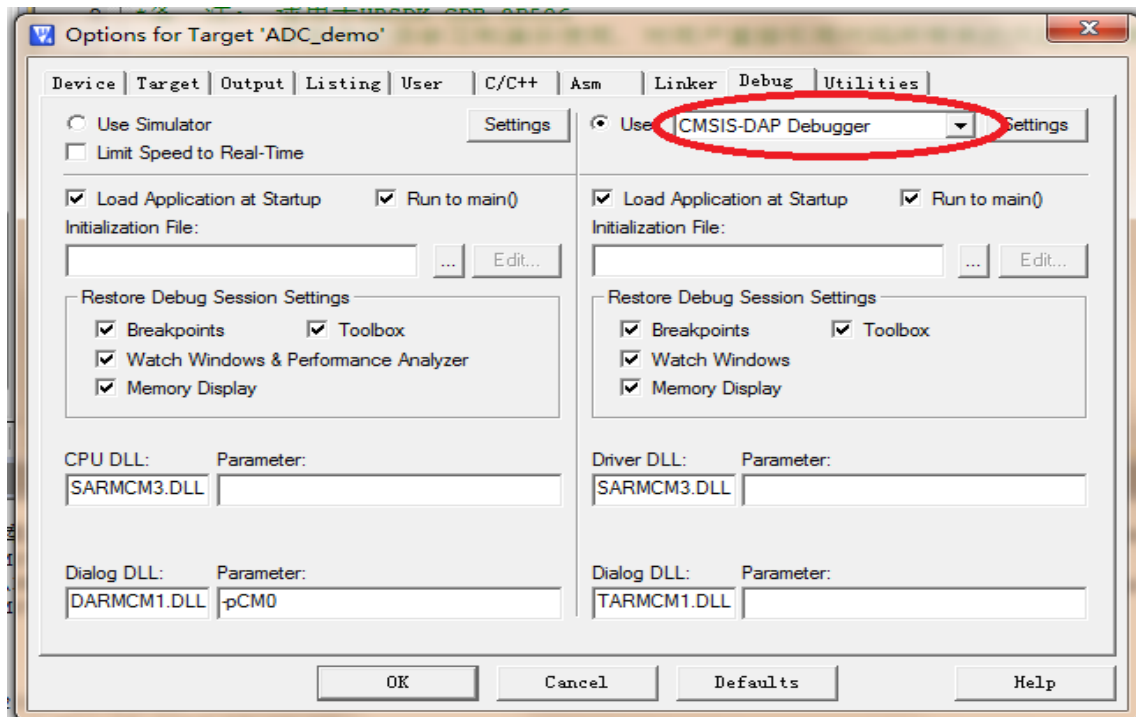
Options for Target 'ADC_demo'

Device | Target | Output | Listing | User | C/C++ | Asm | Linker | Debug | Utilities

Use Simulator
Settings
Limit Speed to Real-Time

Use CMSIS-DAP Debugger
Settings

Load Application at Startup
Run to main()
Initialization File:
...
Edit...

Restore Debug Session Settings
Breakpoints
Toolbox
Watch Windows & Performance Analyzer
Memory Display

CPU DLL:
Parameter:
SARMCM3.DLL

Dialog DLL:
Parameter:
DARMCM1.DLL
-pCM0

Load Application at Startup
Run to main()
Initialization File:
...
Edit...

Restore Debug Session Settings
Breakpoints
Toolbox
Watch Windows
Memory Display

Driver DLL:
Parameter:
SARMCM3.DLL

Dialog DLL:
Parameter:
TARMCM1.DLL

OK
Cancel
Defaults
Help